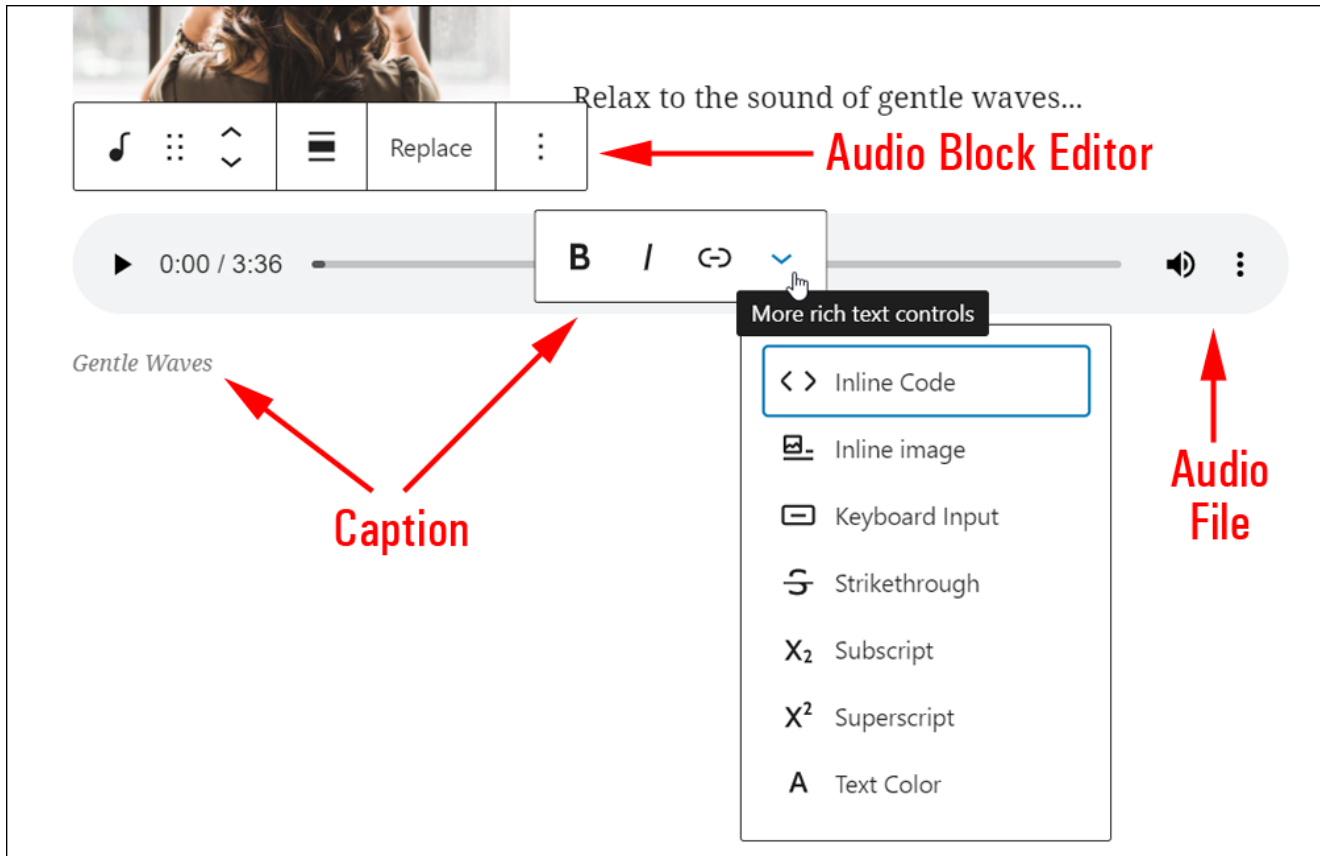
Relax to the sound of gentle waves...

Replace

Audio Block Editor

0:00 / 3:36

B I

More rich text controls

Gentle Waves

Inline Code

Inline image

Keyboard Input

Strikethrough

$X_2$ Subscript

$X^2$ Superscript

A Text Color

Caption

Audio File